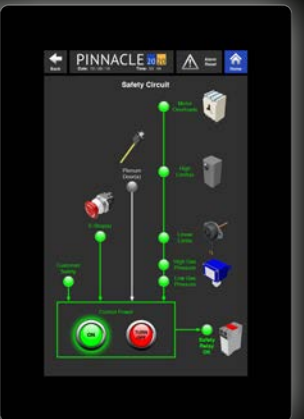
Back PINNACLE 20 20 Date: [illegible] Time: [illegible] Alarm Reset Home

Safety Circuit

Motor Overloads

Plenum Door(s)

High Limit(s)

E-Stop(s)

Limit Limits

Customer Safety

High Gas Pressure

Low Gas Pressure

Control Power

ON

OFF

Safety Relay ON